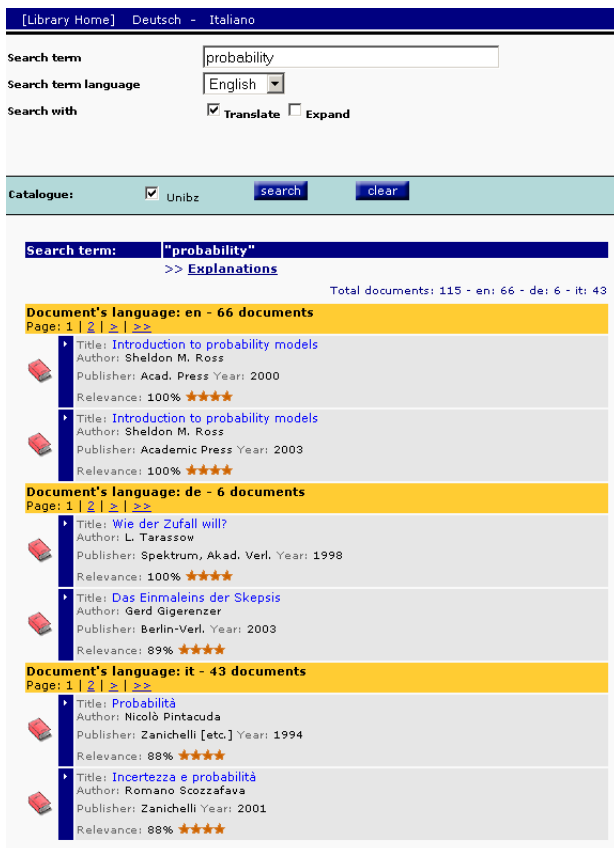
[Library Home] Deutsch - Italiano

Search term probability
Search term language English
Search with Translate Expand

Catalogue: Unibz search clear

Search term: "probability"
>> Explanations

Total documents: 115 - en: 66 - de: 6 - it: 43

Document's language: en - 66 documents
Page: 1 | 2 | > | >>

Title: Introduction to probability models
Author: Sheldon M. Ross
Publisher: Acad. Press Year: 2000
Relevance: 100%

Title: Introduction to probability models
Author: Sheldon M. Ross
Publisher: Academic Press Year: 2003
Relevance: 100%

Document's language: de - 6 documents
Page: 1 | 2 | > | >>

Title: Wie der Zufall will?
Author: L. Tarassow
Publisher: Spektrum, Akad. Verl. Year: 1998
Relevance: 100%

Title: Das Einmaleins der Skepsis
Author: Gerd Gigerenzer
Publisher: Berlin-Verl. Year: 2003
Relevance: 89%

Document's language: it - 43 documents
Page: 1 | 2 | > | >>

Title: Probabilità
Author: Nicolò Pintacuda
Publisher: Zanichelli [etc.] Year: 1994
Relevance: 88%

Title: Incertezza e probabilità
Author: Romano Scozzafava
Publisher: Zanichelli Year: 2001
Relevance: 88%